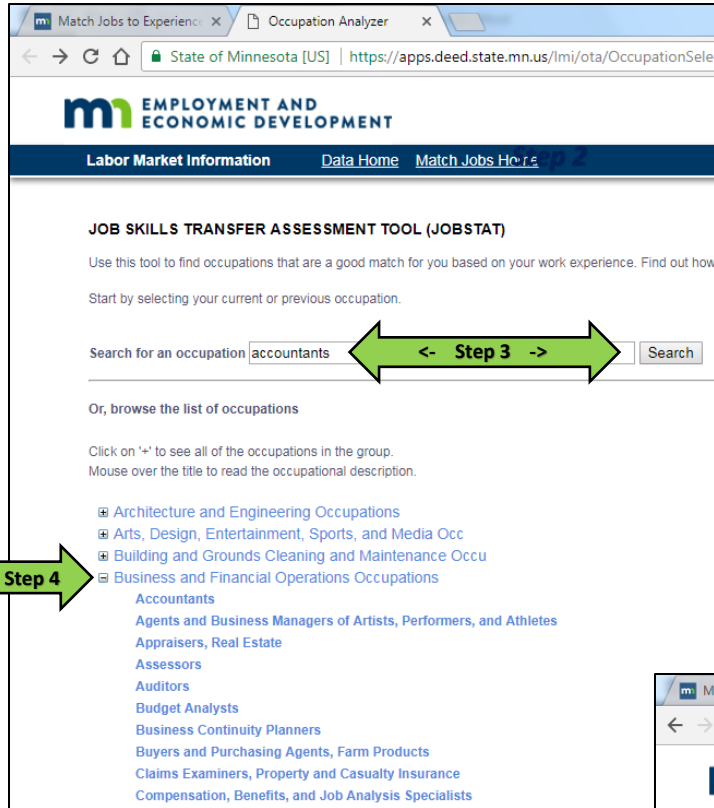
Match Jobs to Experienc ×
Occupation Analyzer ×

State of Minnesota [US] | https://apps.deed.state.mn.us/lmi/ota/OccupationSele

EMPLOYMENT AND ECONOMIC DEVELOPMENT

Labor Market Information Data Home Match Jobs Home Step 2

JOB SKILLS TRANSFER ASSESSMENT TOOL (JOBSTAT)

Use this tool to find occupations that are a good match for you based on your work experience. Find out how

Start by selecting your current or previous occupation.

Search for an occupation accountants <- Step 3 -> Search

Or, browse the list of occupations

Click on '+' to see all of the occupations in the group.
Mouse over the title to read the occupational description.

Architecture and Engineering Occupations
Arts, Design, Entertainment, Sports, and Media Occ
Building and Grounds Cleaning and Maintenance Occu
Step 4 Business and Financial Operations Occupations
Accountants
Agents and Business Managers of Artists, Performers, and Athletes
Appraisers, Real Estate
Assessors
Auditors
Budget Analysts
Business Continuity Planners
Buyers and Purchasing Agents, Farm Products
Claims Examiners, Property and Casualty Insurance
Compensation, Benefits, and Job Analysis Specialists

M